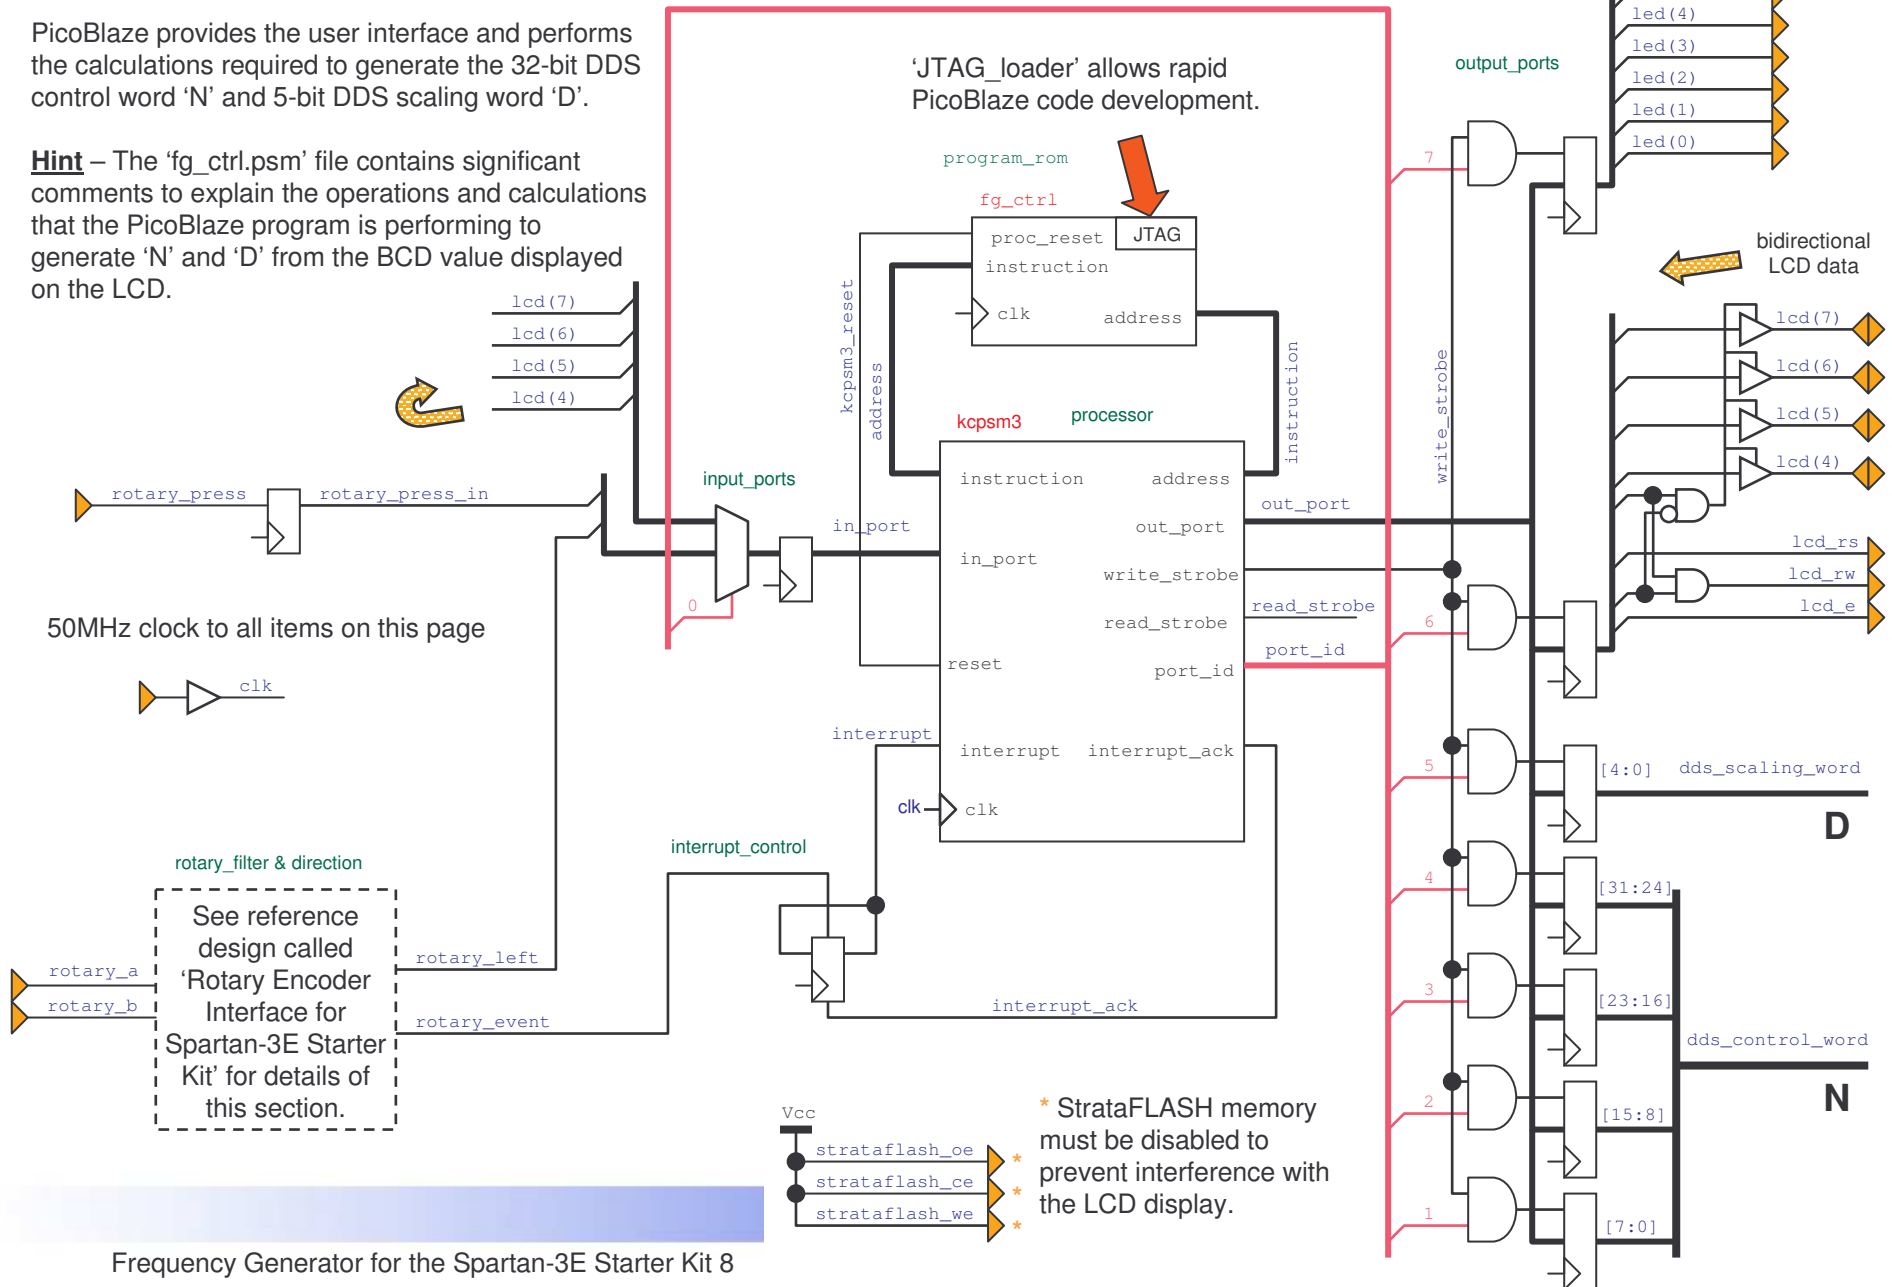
PicoBlaze provides the user interface and performs the calculations required to generate the 32-bit DDS control word ‘N’ and 5-bit DDS scaling word ‘D’.

Hint – The ‘fg_ctrl.psm’ file contains significant comments to explain the operations and calculations that the PicoBlaze program is performing to generate ‘N’ and ‘D’ from the BCD value displayed on the LCD.

‘JTAG_loader’ allows rapid PicoBlaze code development.

program_rom
fg_ctrl
proc_reset
JTAG
instruction
clk
address

output_ports
led(4)
led(3)
led(2)
led(1)
led(0)
7

bidirectional LCD data

lcd(7)
lcd(6)
lcd(5)
lcd(4)

kcpsm3_reset
address
instruction
write_strobe

kcpsm3
processor

lcd(7)
lcd(6)
lcd(5)
lcd(4)

rotary_press
rotary_press_in
input_ports
in_port
instruction
address
out_port
out_port
in_port
write_strobe
read_strobe
read_strobe
port_id
reset
port_id
0
6

lcd_rs
lcd_rw
lcd_e

50MHz clock to all items on this page

clk

interrupt
interrupt
interrupt_ack
clk
clk
5
[4:0]
dds_scaling_word
D

rotary_filter & direction
interrupt_control
4
[31:24]

See reference design called ‘Rotary Encoder Interface for Spartan-3E Starter Kit’ for details of this section.

rotary_a
rotary_b
rotary_left
rotary_event
interrupt_ack
3
[23:16]
dds_control_word
N

Vcc
strataflash_oe
strataflash_ce
strataflash_we
* * *
* StrataFLASH memory must be disabled to prevent interference with the LCD display.
2
[15:8]
1
[7:0]

Frequency Generator for the Spartan-3E Starter Kit 8